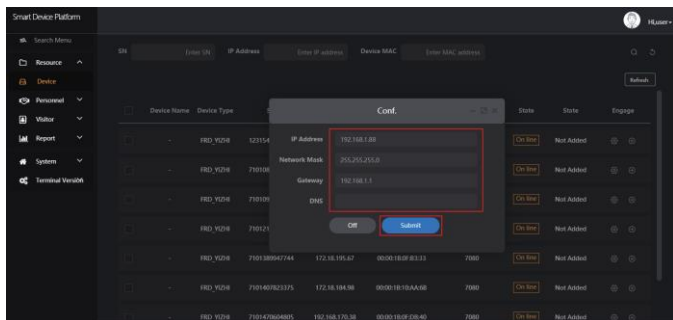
Smart Device Platform

HLuser

Search Menu

Resource

Device

Personnel

Visitor

Report

System

Terminal Version

SN Enter SN IP Address Enter IP address Device MAC Enter MAC address

Refresh

Device Name Device Type State State Engage

FRD_YIZHI 323154 On line Not Added

FRD_YIZHI 710108 On line Not Added

FRD_YIZHI 710109 On line Not Added

FRD_YIZHI 710121 On line Not Added

FRD_YIZHI 7101380047744 172.18.195.67 00:00:18:0F:B3:33 7080 On line Not Added

FRD_YIZHI 7101407823375 172.18.184.98 00:00:18:10:AA:68 7080 On line Not Added

FRD_YIZHI 7101470604805 192.168.170.38 00:00:18:0F:D8:40 7080 On line Not Added

Conf.

IP Address 192.168.1.88

Network Mask 255.255.255.0

Gateway 192.168.1.1

DNS

Off

Submit